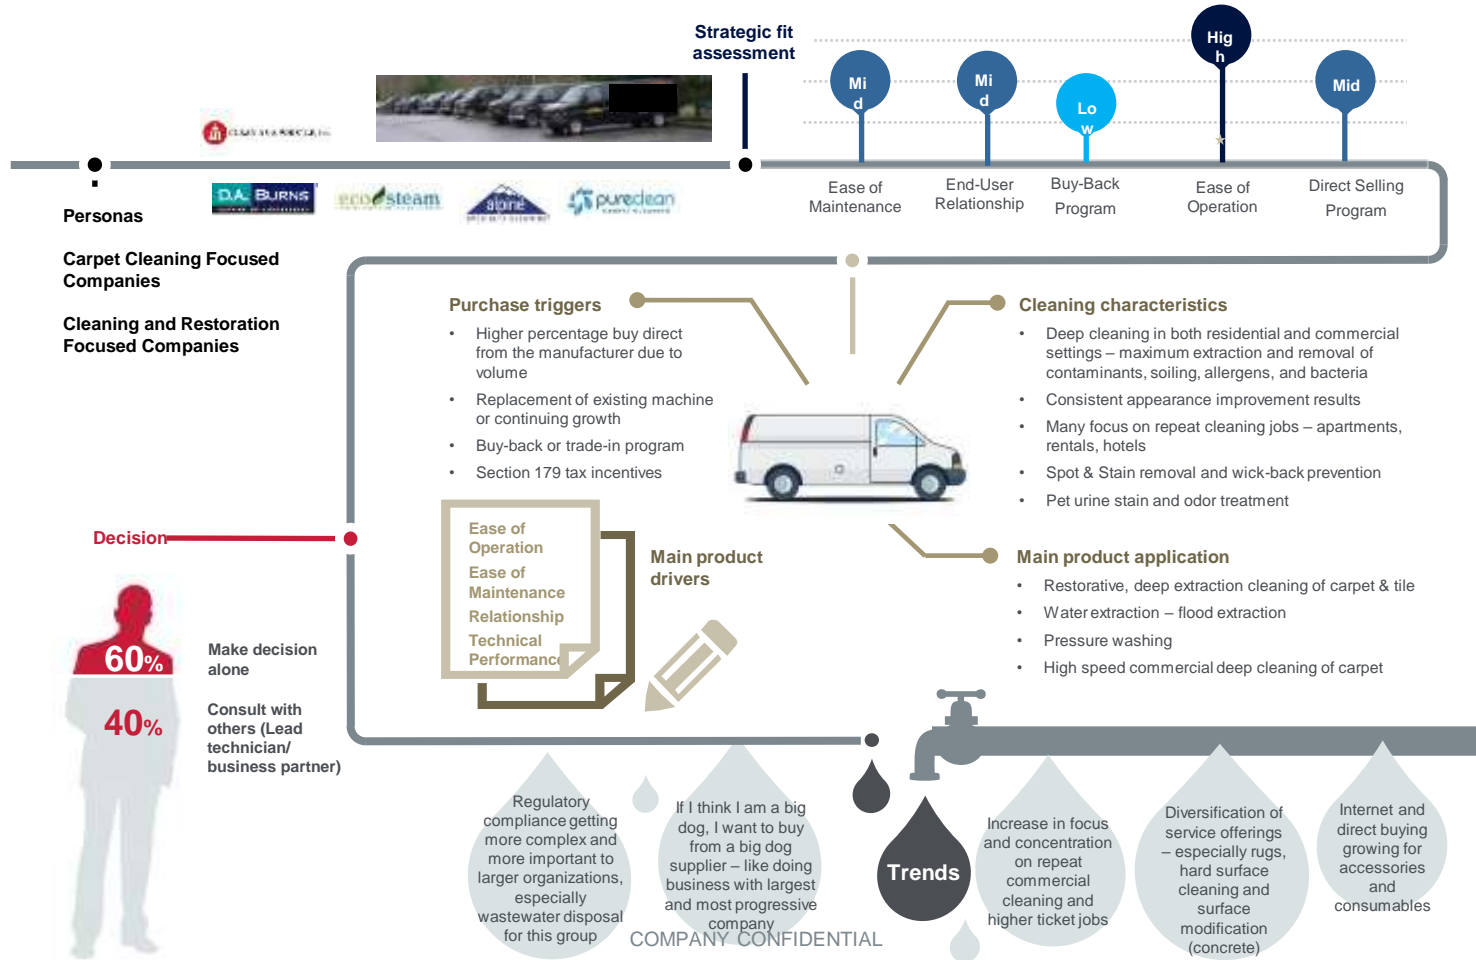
Strategic fit assessment

Mi d

Mi d

Lo w

Hig h

Mid

Ease of Maintenance

End-User Relationship

Buy-Back Program

Ease of Operation

Direct Selling Program

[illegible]

D.A. BURNS

ecosteam

alpine

pureclean

Personas

Carpet Cleaning Focused Companies

Cleaning and Restoration Focused Companies

Purchase triggers

• Higher percentage buy direct from the manufacturer due to volume
• Replacement of existing machine or continuing growth
• Buy-back or trade-in program
• Section 179 tax incentives

Cleaning characteristics

• Deep cleaning in both residential and commercial settings – maximum extraction and removal of contaminants, soiling, allergens, and bacteria
• Consistent appearance improvement results
• Many focus on repeat cleaning jobs – apartments, rentals, hotels
• Spot & Stain removal and wick-back prevention
• Pet urine stain and odor treatment

Decision

Ease of Operation
Ease of Maintenance
Relationship
Technical Performance

Main product drivers

Main product application

• Restorative, deep extraction cleaning of carpet & tile
• Water extraction – flood extraction
• Pressure washing
• High speed commercial deep cleaning of carpet

60%

Make decision alone

40%

Consult with others (Lead technician/ business partner)

Regulatory compliance getting more complex and more important to larger organizations, especially wastewater disposal for this group

If I think I am a big dog, I want to buy from a big dog supplier – like doing business with largest and most progressive company

Trends

Increase in focus and concentration on repeat commercial cleaning and higher ticket jobs

Diversification of service offerings – especially rugs, hard surface cleaning and surface modification (concrete)

Internet and direct buying growing for accessories and consumables

COMPANY CONFIDENTIAL